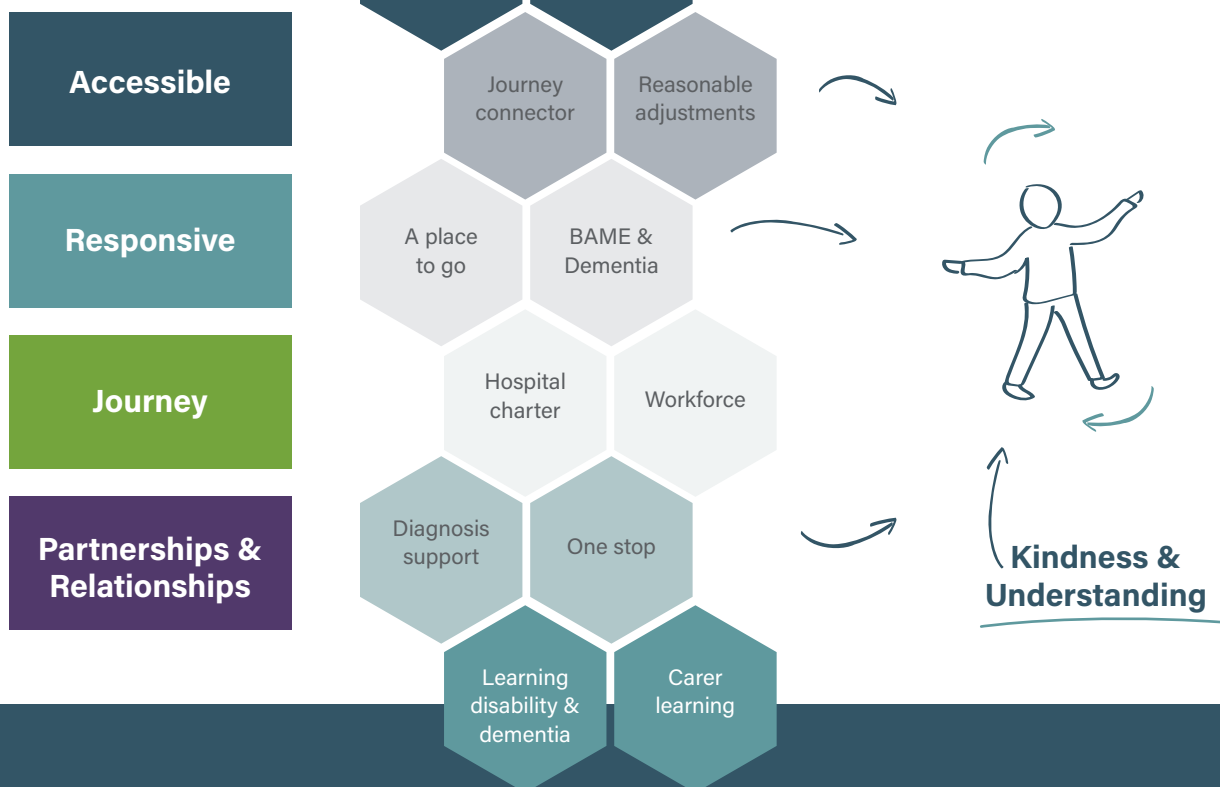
Accessible

Responsive

Journey

Partnerships & Relationships

Journey connector

Reasonable adjustments

A place to go

BAME & Dementia

Hospital charter

Workforce

Diagnosis support

One stop

Learning disability & dementia

Carer learning

Kindness & Understanding